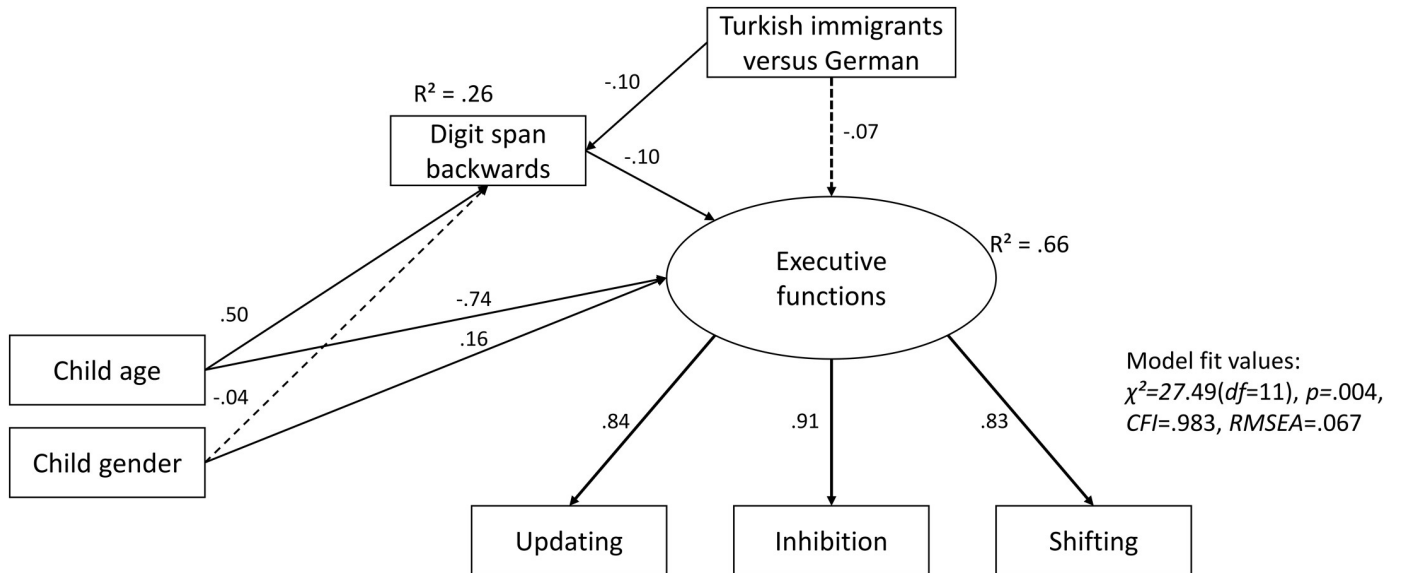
Turkish immigrants versus German

-.10

R² = .26

Digit span backwards

-.07

-.10

Executive functions

R² = .66

.50

-.74

.16

Child age

-.04

Child gender

Model fit values:
$\chi^2$=27.49(df=11), p=.004, CFI=.983, RMSEA=.067

.84

.91

.83

Updating

Inhibition

Shifting